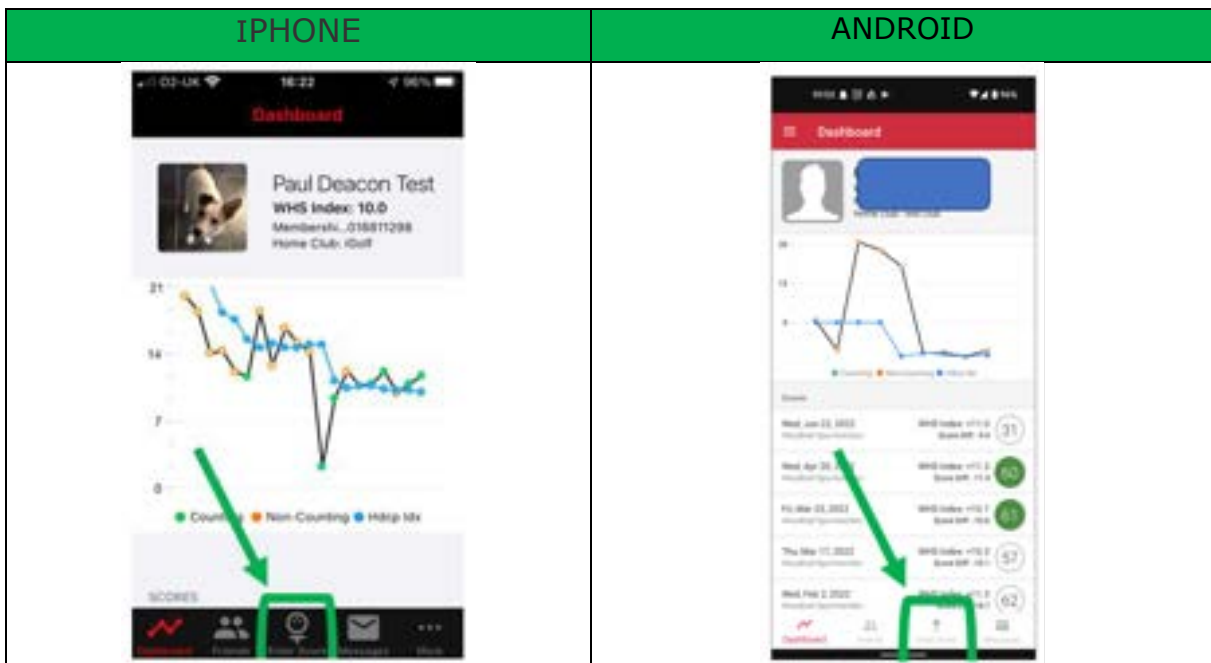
| IPHONE | ANDROID |
|---|---|
| O2-UK 16:22 96% Dashboard Paul Deacon Test WHS Index: 10.0 Membershi...016811298 Home Club: iGolf 21 14 7 0 Counting Non-Counting Hdcp Idx SCORES Dashboard Friends Enter Score Messages More | Dashboard 31 60 61 57 62 Dashboard |